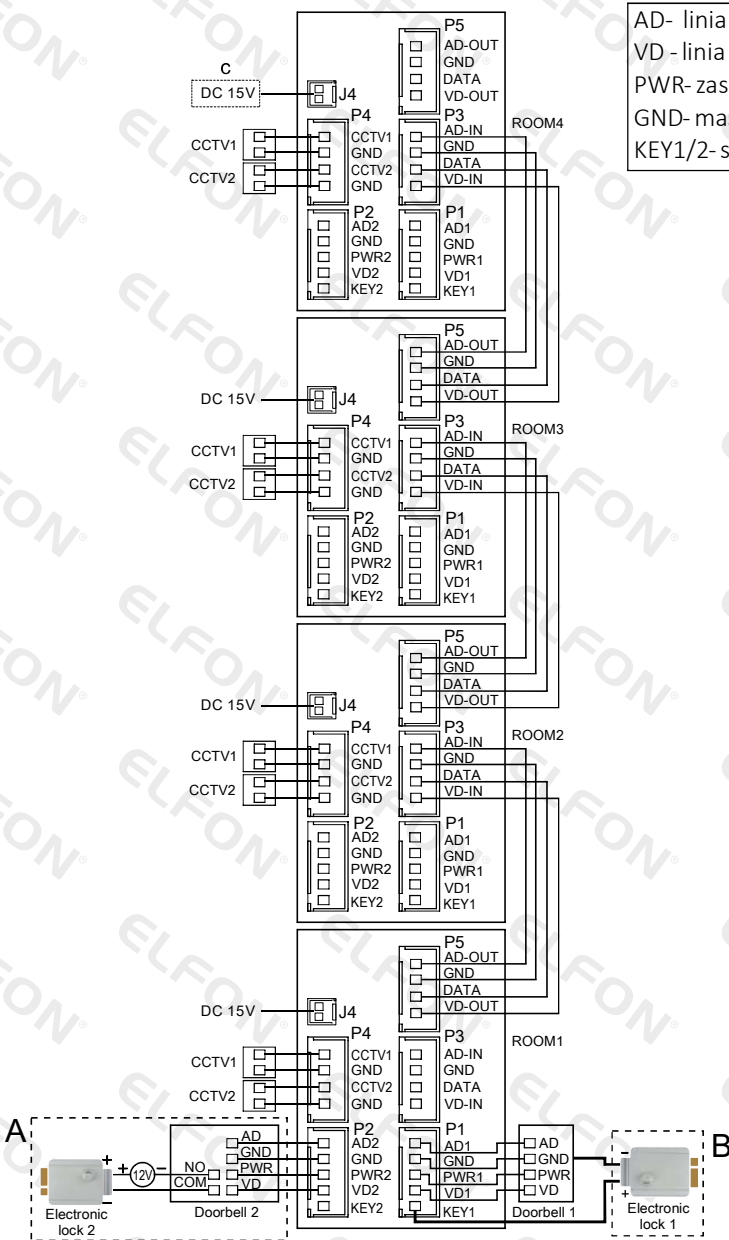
AD- linia
VD - linia
PWR- zas
GND- ma
KEY1/2- s

P5
AD-OUT
GND
DATA
VD-OUT

C
DC 15V
J4
P4
CCTV1
GND
CCTV2
GND
CCTV1
CCTV2
P3
AD-IN
GND
DATA
VD-IN
ROOM4
P2
AD2
GND
PWR2
VD2
KEY2
P1
AD1
GND
PWR1
VD1
KEY1

P5
AD-OUT
GND
DATA
VD-OUT
DC 15V
J4
P4
CCTV1
GND
CCTV2
GND
CCTV1
CCTV2
P3
AD-IN
GND
DATA
VD-IN
ROOM3
P2
AD2
GND
PWR2
VD2
KEY2
P1
AD1
GND
PWR1
VD1
KEY1

P5
AD-OUT
GND
DATA
VD-OUT
DC 15V
J4
P4
CCTV1
GND
CCTV2
GND
CCTV1
CCTV2
P3
AD-IN
GND
DATA
VD-IN
ROOM2
P2
AD2
GND
PWR2
VD2
KEY2
P1
AD1
GND
PWR1
VD1
KEY1

P5
AD-OUT
GND
DATA
VD-OUT
DC 15V
J4
P4
CCTV1
GND
CCTV2
GND
CCTV1
CCTV2
P3
AD-IN
GND
DATA
VD-IN
ROOM1
A
+
-
+
12V
-
NO
COM
AD
GND
PWR
VD
Electronic lock 2
Doorbell 2
P2
AD2
GND
PWR2
VD2
KEY2
P1
AD1
GND
PWR1
VD1
KEY1
AD
GND
PWR
VD
Doorbell 1
B
-
+
Electronic lock 1